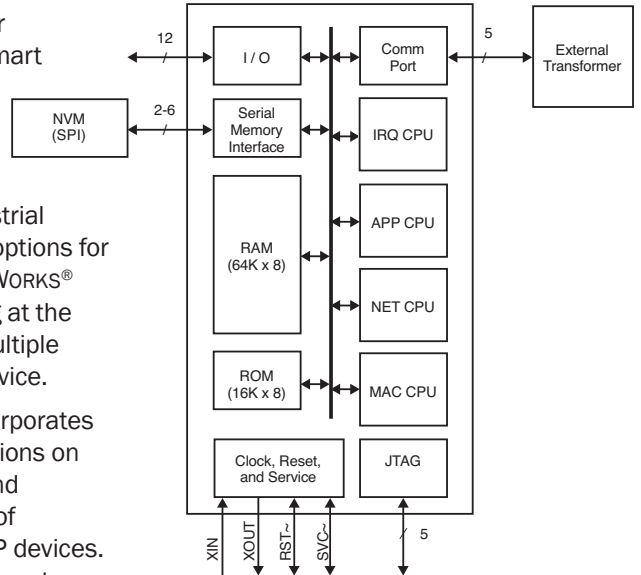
r
mart

strial
options for
WORKS®
g at the
ultiple
vice.

rporates
ions on
nd
of
P devices.

12

NVM
(SPI)

2-6

I / O

Serial
Memory
Interface

RAM
(64K x 8)

ROM
(16K x 8)

Clock, Reset,
and Service

Comm
Port

IRQ CPU

APP CPU

NET CPU

MAC CPU

JTAG

5

External
Transformer

5

XIN

XOUT

RST~

SVC~